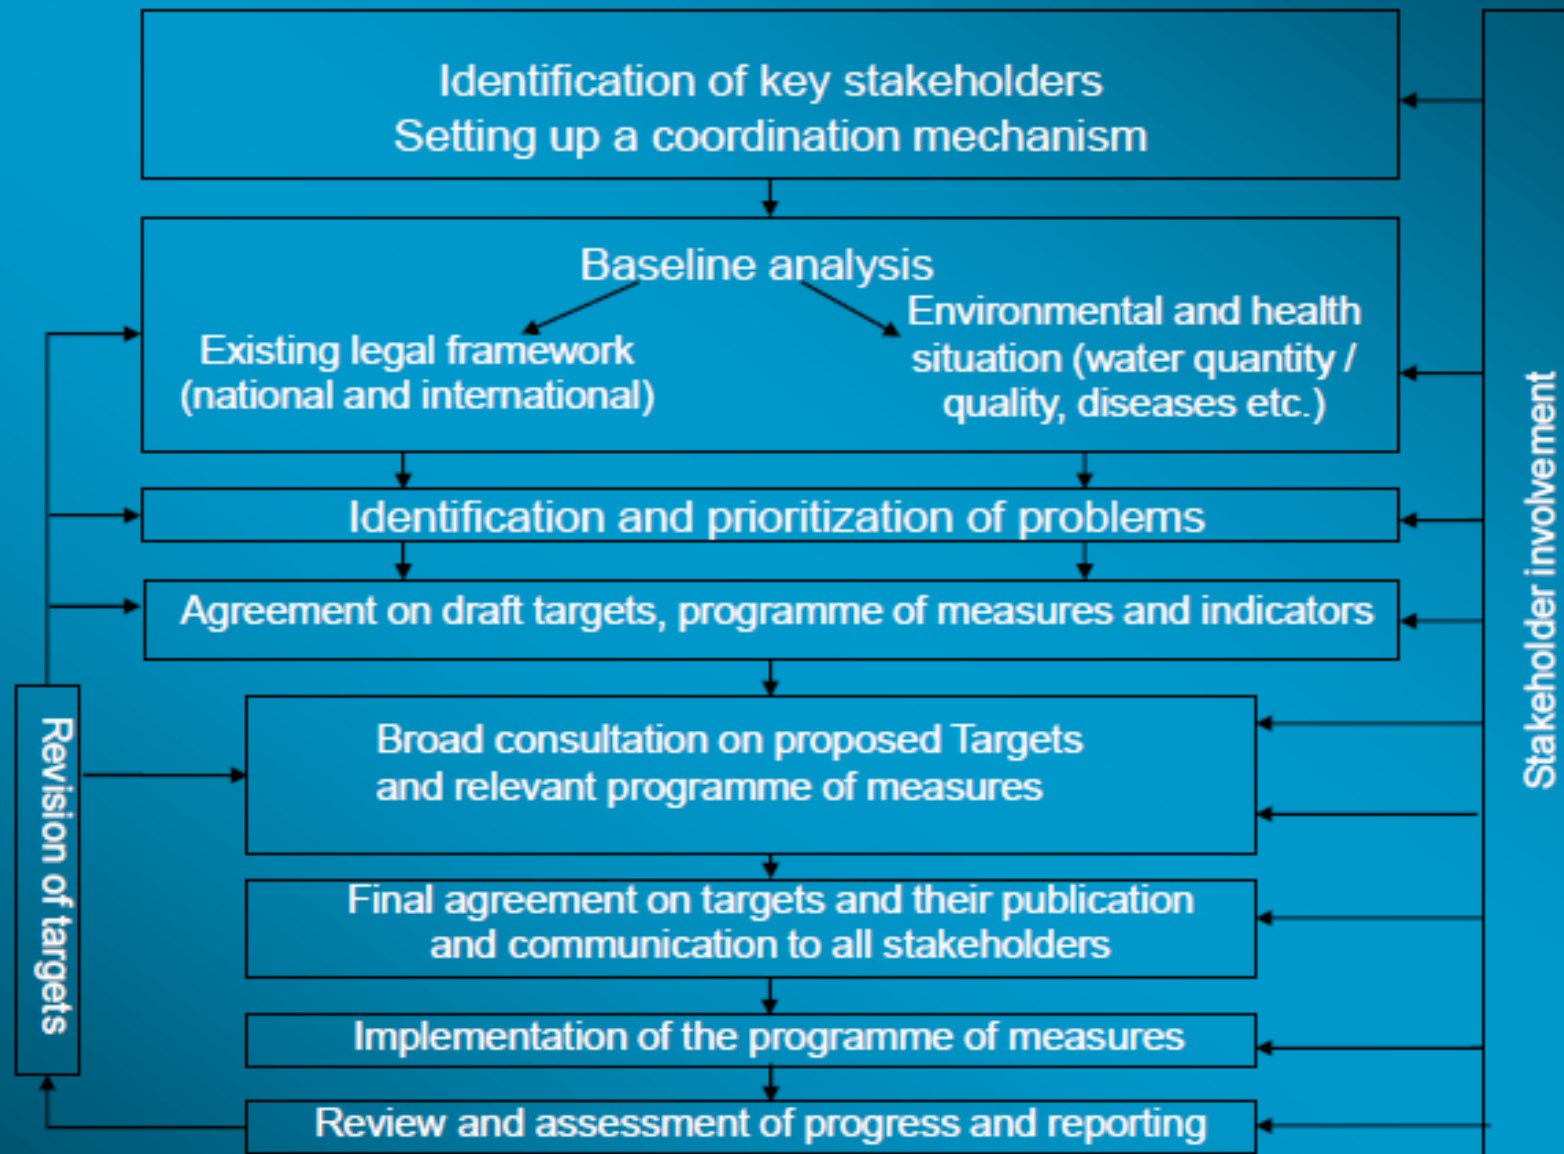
Identification of key stakeholders
Setting up a coordination mechanism

Baseline analysis

Existing legal framework (national and international)

Environmental and health situation (water quantity / quality, diseases etc.)

Identification and prioritization of problems

Agreement on draft targets, programme of measures and indicators

Broad consultation on proposed Targets and relevant programme of measures

Final agreement on targets and their publication and communication to all stakeholders

Implementation of the programme of measures

Review and assessment of progress and reporting

Revision of targets

Stakeholder involvement